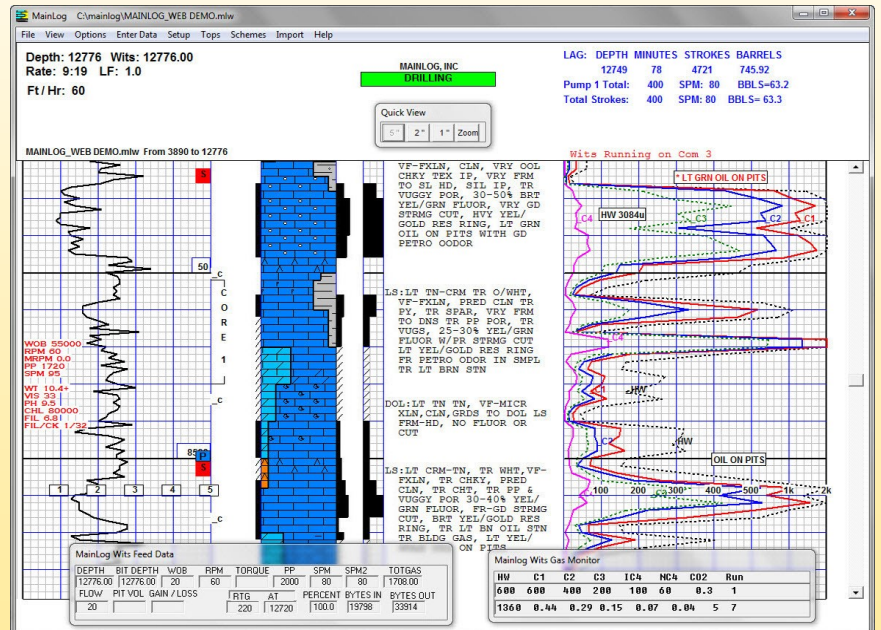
MainLog C:\mainlog\MAINLOG_WEB DEMO.mlw

File View Options Enter Data Setup Tops Schemes Import Help

Depth: 12776 Wits: 12776.00
Rate: 9:19 LF: 1.0
Ft / Hr: 60

MAINLOG, INC
DRILLING

LAG: DEPTH MINUTES STROKES BARRELS
12749 78 4721 745.92
Pump 1 Total: 400 SPM: 80 BBLS=63.2
Total Strokes: 400 SPM: 80 BBLS= 63.3

Quick View
5" 2" 1" Zoom

MAINLOG_WEB DEMO.mlw From 3890 to 12776

Wits Running on Com 3

S
50
C O R E 1
WOB 55000
RPM 60
MRPM 0.0
PP 1720
SPM 95
WT 10.4+
VIS 33
PH 9.5
CHL 80000
FIL 6.8
FIL/CK 1/32
P
S
1 2 3 4 5

VF-FXLN, CLN, VRY OOL CHKY TEX IP, VRY FRM TO SL HD, SIL IP, TR VUGGY POR, 30-50% BRT YEL/GRN FLUOR, VRY GD STRMG CUT, HVY YEL/ GOLD RES RING, LT GRN OIL ON PITS WITH GD PETRO OODOR

LS:LT TN-CRM TR O/WHT, VF-FXLN, PRED CLN TR PY, TR SPAR, VRY FRM TO DNS TR PP POR, TR VUGS, 25-30% YEL/GRN FLUOR W/PR STRMG CUT LT YEL/GOLD RES RING FR PETRO ODOR IN SMPL TR LT BRN STN

DOL:LT TN TN, VF-MICR XLN,CLN,GRDS TO DOL LS FRM-HD, NO FLUOR OR CUT

LS:LT CRM-TN, TR WHT,VF-FXLN, TR CHKY, PRED LT TR CHT, TR PP & VUGGY POR 30-40% YEL/ GRN FLUOR, FR-GD STRMG CUT, BRT YEL/GOLD RES RING, TR LT BN OIL STN TR BLDG GAS, LT YEL/ ON PITS

* LT GRN OIL ON PITS
C4 HW 3084u C3 C2 C1
C4
C1 HW
C2 HW
OIL ON PITS
100 200 300 400 500 1k 2k

MainLog Wits Feed Data
| DEPTH | BIT DEPTH | WOB | RPM | TORQUE | PP | SPM | SPM2 | TOTGAS |
|---|---|---|---|---|---|---|---|---|
| 12776.00 | 12776.00 | 20 | 60 | | 2000 | 80 | 80 | 1708.00 |

| FLOW | PIT VOL | GAIN / LOSS | RTG | AT | PERCENT | BYTES IN | BYTES OUT |
|---|---|---|---|---|---|---|---|
| 20 | | | 220 | 12720 | 100.0 | 19798 | 33914 |

MainLog Wits Gas Monitor
| HW | C1 | C2 | C3 | IC4 | NC4 | CO2 | Run |
|---|---|---|---|---|---|---|---|
| 600 | 600 | 400 | 200 | 100 | 60 | 0.3 | 1 |
| 1360 | 0.44 | 0.29 | 0.15 | 0.07 | 0.04 | 5 | 7 |